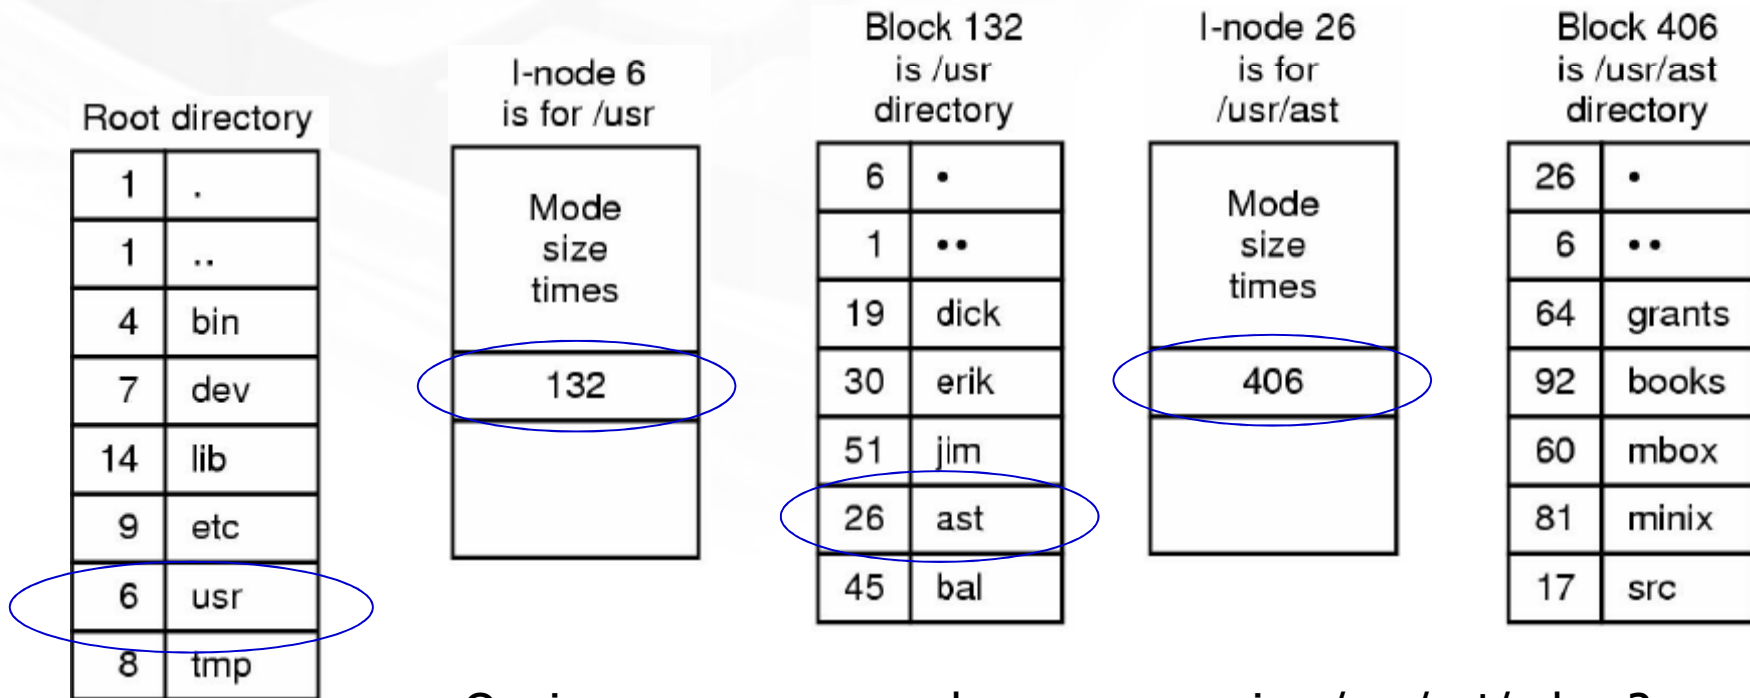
Root directory

| | |
|---|---|
| 1 | . |
| 1 | .. |
| 4 | bin |
| 7 | dev |
| 14 | lib |
| 9 | etc |
| 6 | usr |
| 8 | tmp |

I-node 6 is for /usr

Mode size times

132

Block 132 is /usr directory

| | |
|---|---|
| 6 | • |
| 1 | •• |
| 19 | dick |
| 30 | erik |
| 51 | jim |
| 26 | ast |
| 45 | bal |

I-node 26 is for /usr/ast

Mode size times

406

Block 406 is /usr/ast directory

| | |
|---|---|
| 26 | • |
| 6 | •• |
| 64 | grants |
| 92 | books |
| 60 | mbox |
| 81 | minix |
| 17 | src |

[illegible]